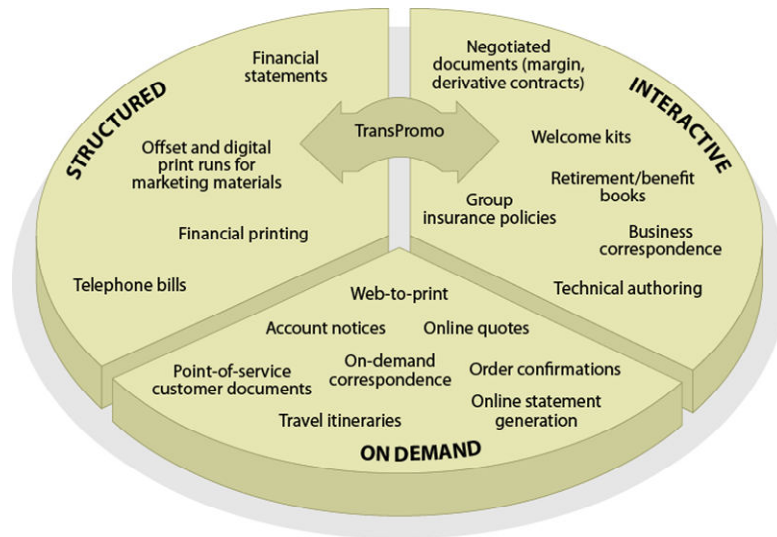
STRUCTURED

Financial statements

Offset and digital print runs for marketing materials

Financial printing

Telephone bills

TransPromo

INTERACTIVE

Negotiated documents (margin, derivative contracts)

Welcome kits

Retirement/benefit books

Group insurance policies

Business correspondence

Technical authoring

Web-to-print

Account notices

Online quotes

Point-of-service customer documents

On-demand correspondence

Order confirmations

Travel itineraries

Online statement generation

ON DEMAND